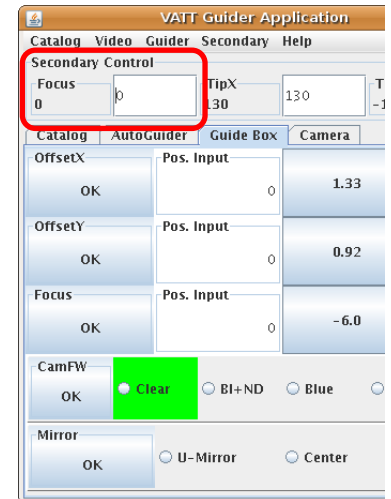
VATT Guider Application

Catalog Video Guider Secondary Help

Secondary Control

Focus
0

0

TipX
130

130

T
-1

Catalog AutoGuider Guide Box Camera

OffsetX
OK

Pos. Input
0

1.33

OffsetY
OK

Pos. Input
0

0.92

Focus
OK

Pos. Input
0

-6.0

CamFW
OK

Clear

Bl+ND

Blue

Mirror
OK

U-Mirror

Center